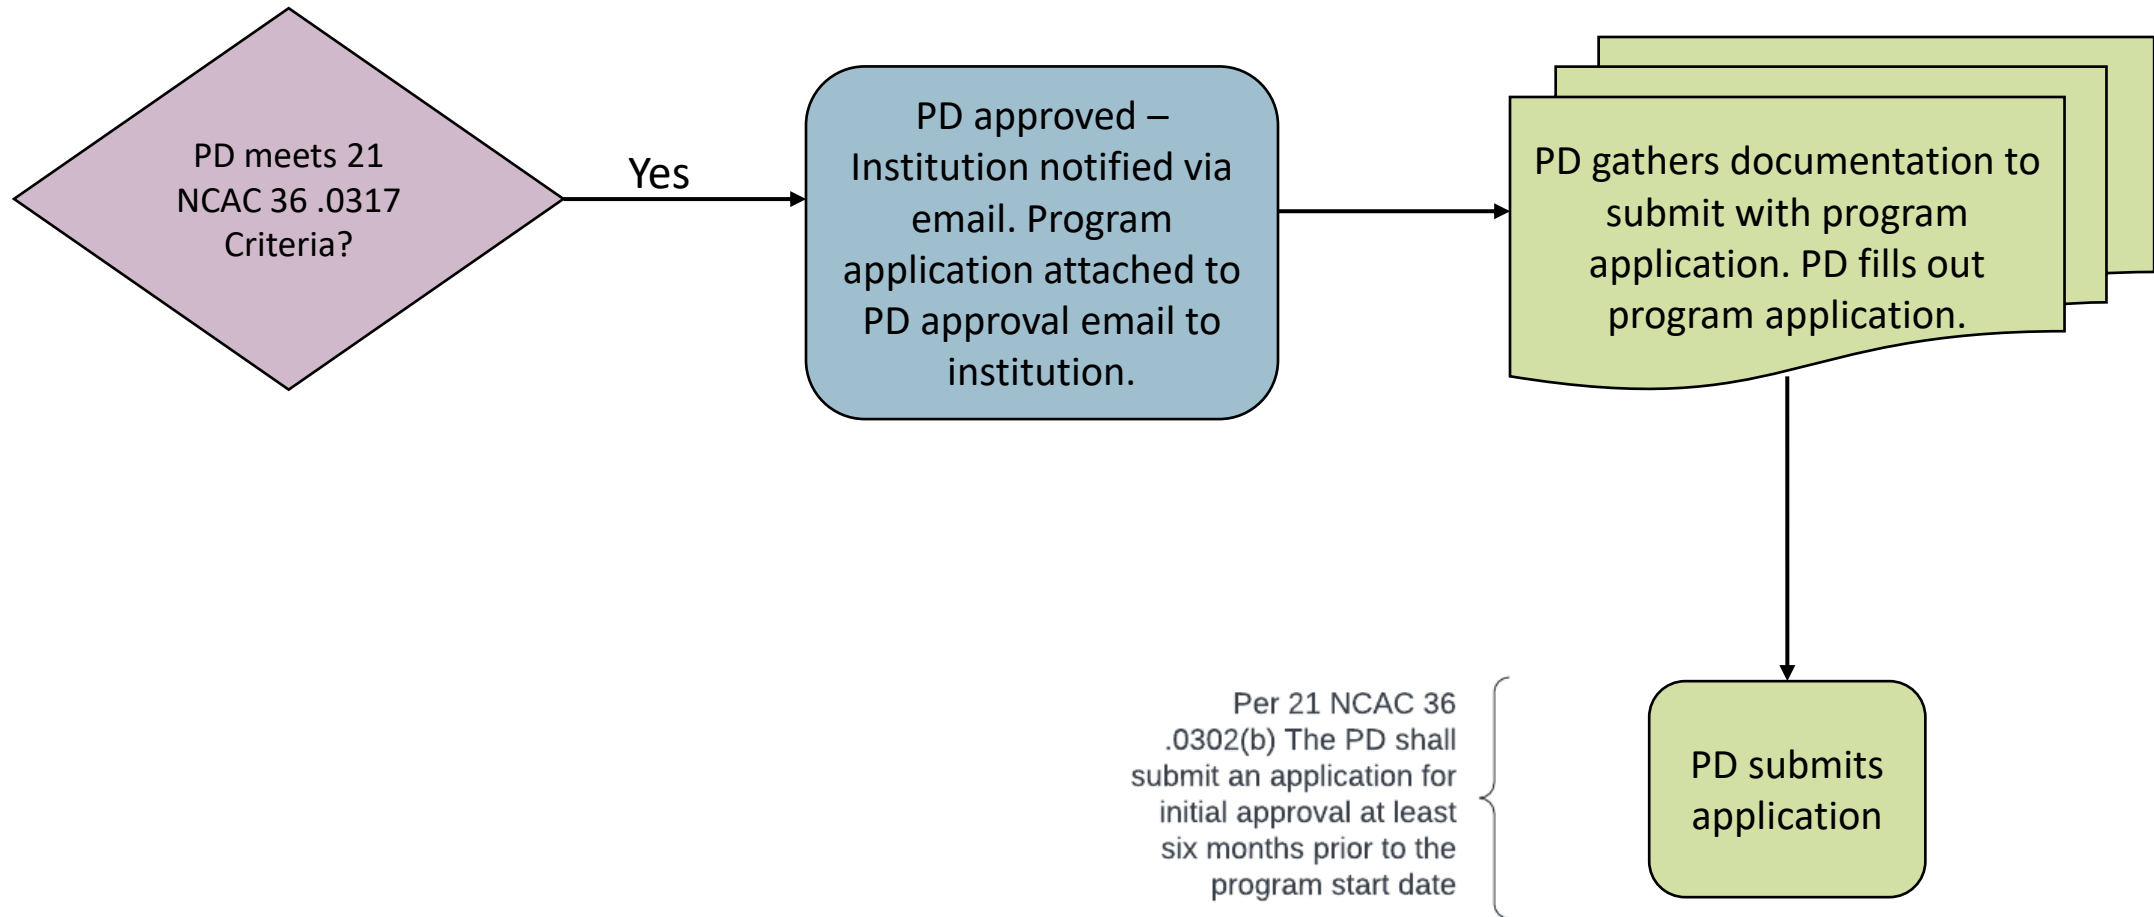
PD meets 21 NCAC 36 .0317 Criteria?

Yes

PD approved – Institution notified via email. Program application attached to PD approval email to institution.

PD gathers documentation to submit with program application. PD fills out program application.

Per 21 NCAC 36 .0302(b) The PD shall submit an application for initial approval at least six months prior to the program start date

PD submits application